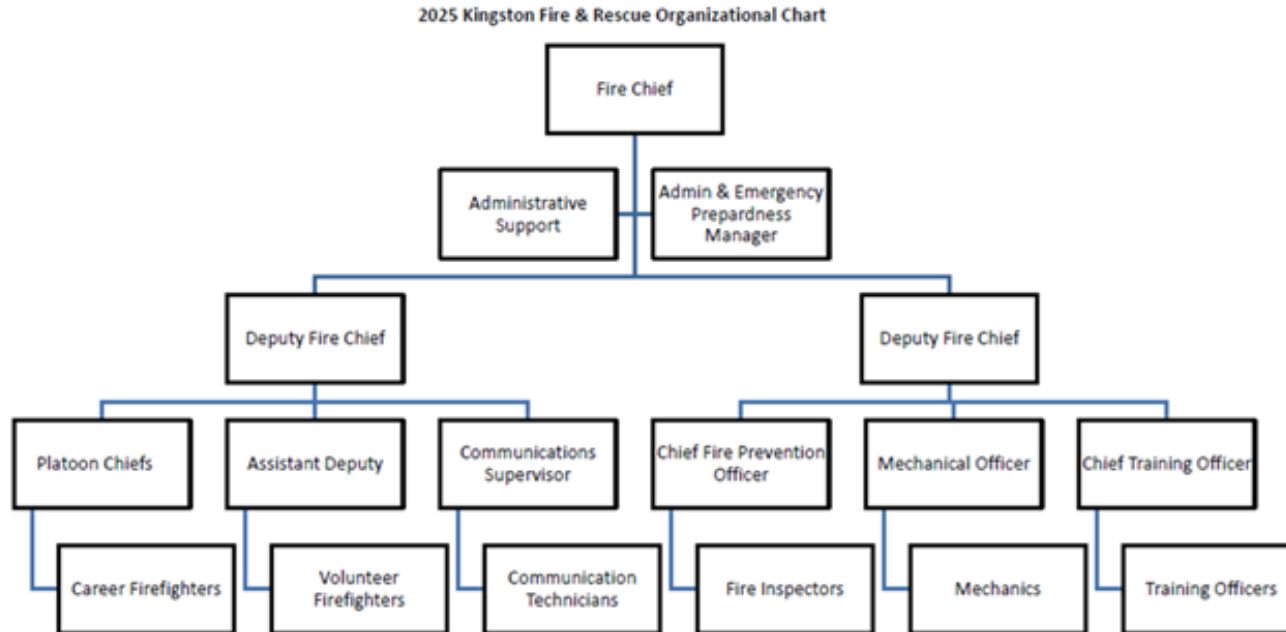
2025 Kingston Fire & Rescue Organizational Chart

Fire Chief

Administrative Support

Admin & Emergency Prepardness Manager

Deputy Fire Chief

Deputy Fire Chief

Platoon Chiefs

Assistant Deputy

Communications Supervisor

Chief Fire Prevention Officer

Mechanical Officer

Chief Training Officer

Career Firefighters

Volunteer Firefighters

Communication Technicians

Fire Inspectors

Mechanics

Training Officers